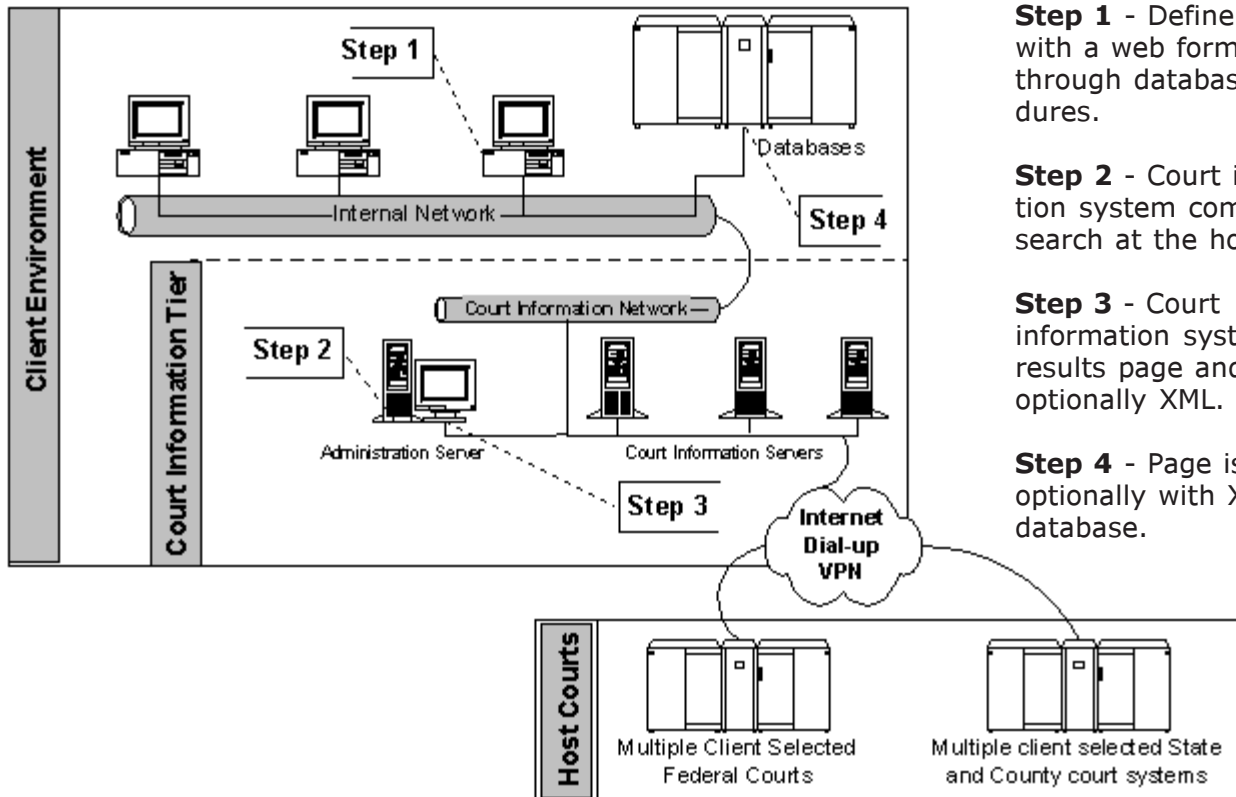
Client Environment

Step 1

Databases

Internal Network

Step 4

Court Information Tier

Court Information Network

Step 2

Administration Server

Court Information Servers

Step 3

Internet
Dial-up
VPN

Host Courts

Multiple Client Selected Federal Courts

Multiple client selected State and County court systems

**Step 1** - Define with a web form through databas dures.

**Step 2** - Court i tion system com search at the ho

**Step 3** - Court information syst results page and optionally XML.

**Step 4** - Page is optionally with X database.